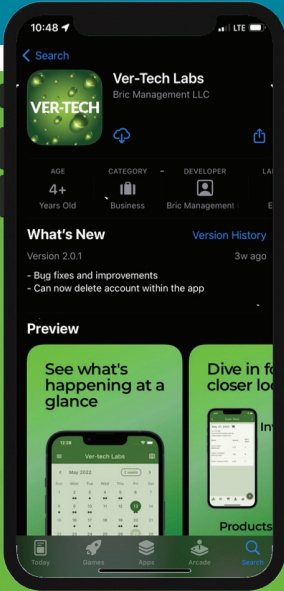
10:48 LTE

Search

VER-TECH

Ver-Tech Labs

Bric Management LLC

AGE

4+

Years Old

CATEGORY

Business

DEVELOPER

Bric Management

What's New

Version History

Version 2.0.1

3w ago

- Bug fixes and improvements
- Can now delete account within the app

Preview

See what's happening at a glance

12:28

Ver-tech Labs

May 2022

Dive in fo closer loo

Int

Products

Today

Games

Apps

Arcade

Search